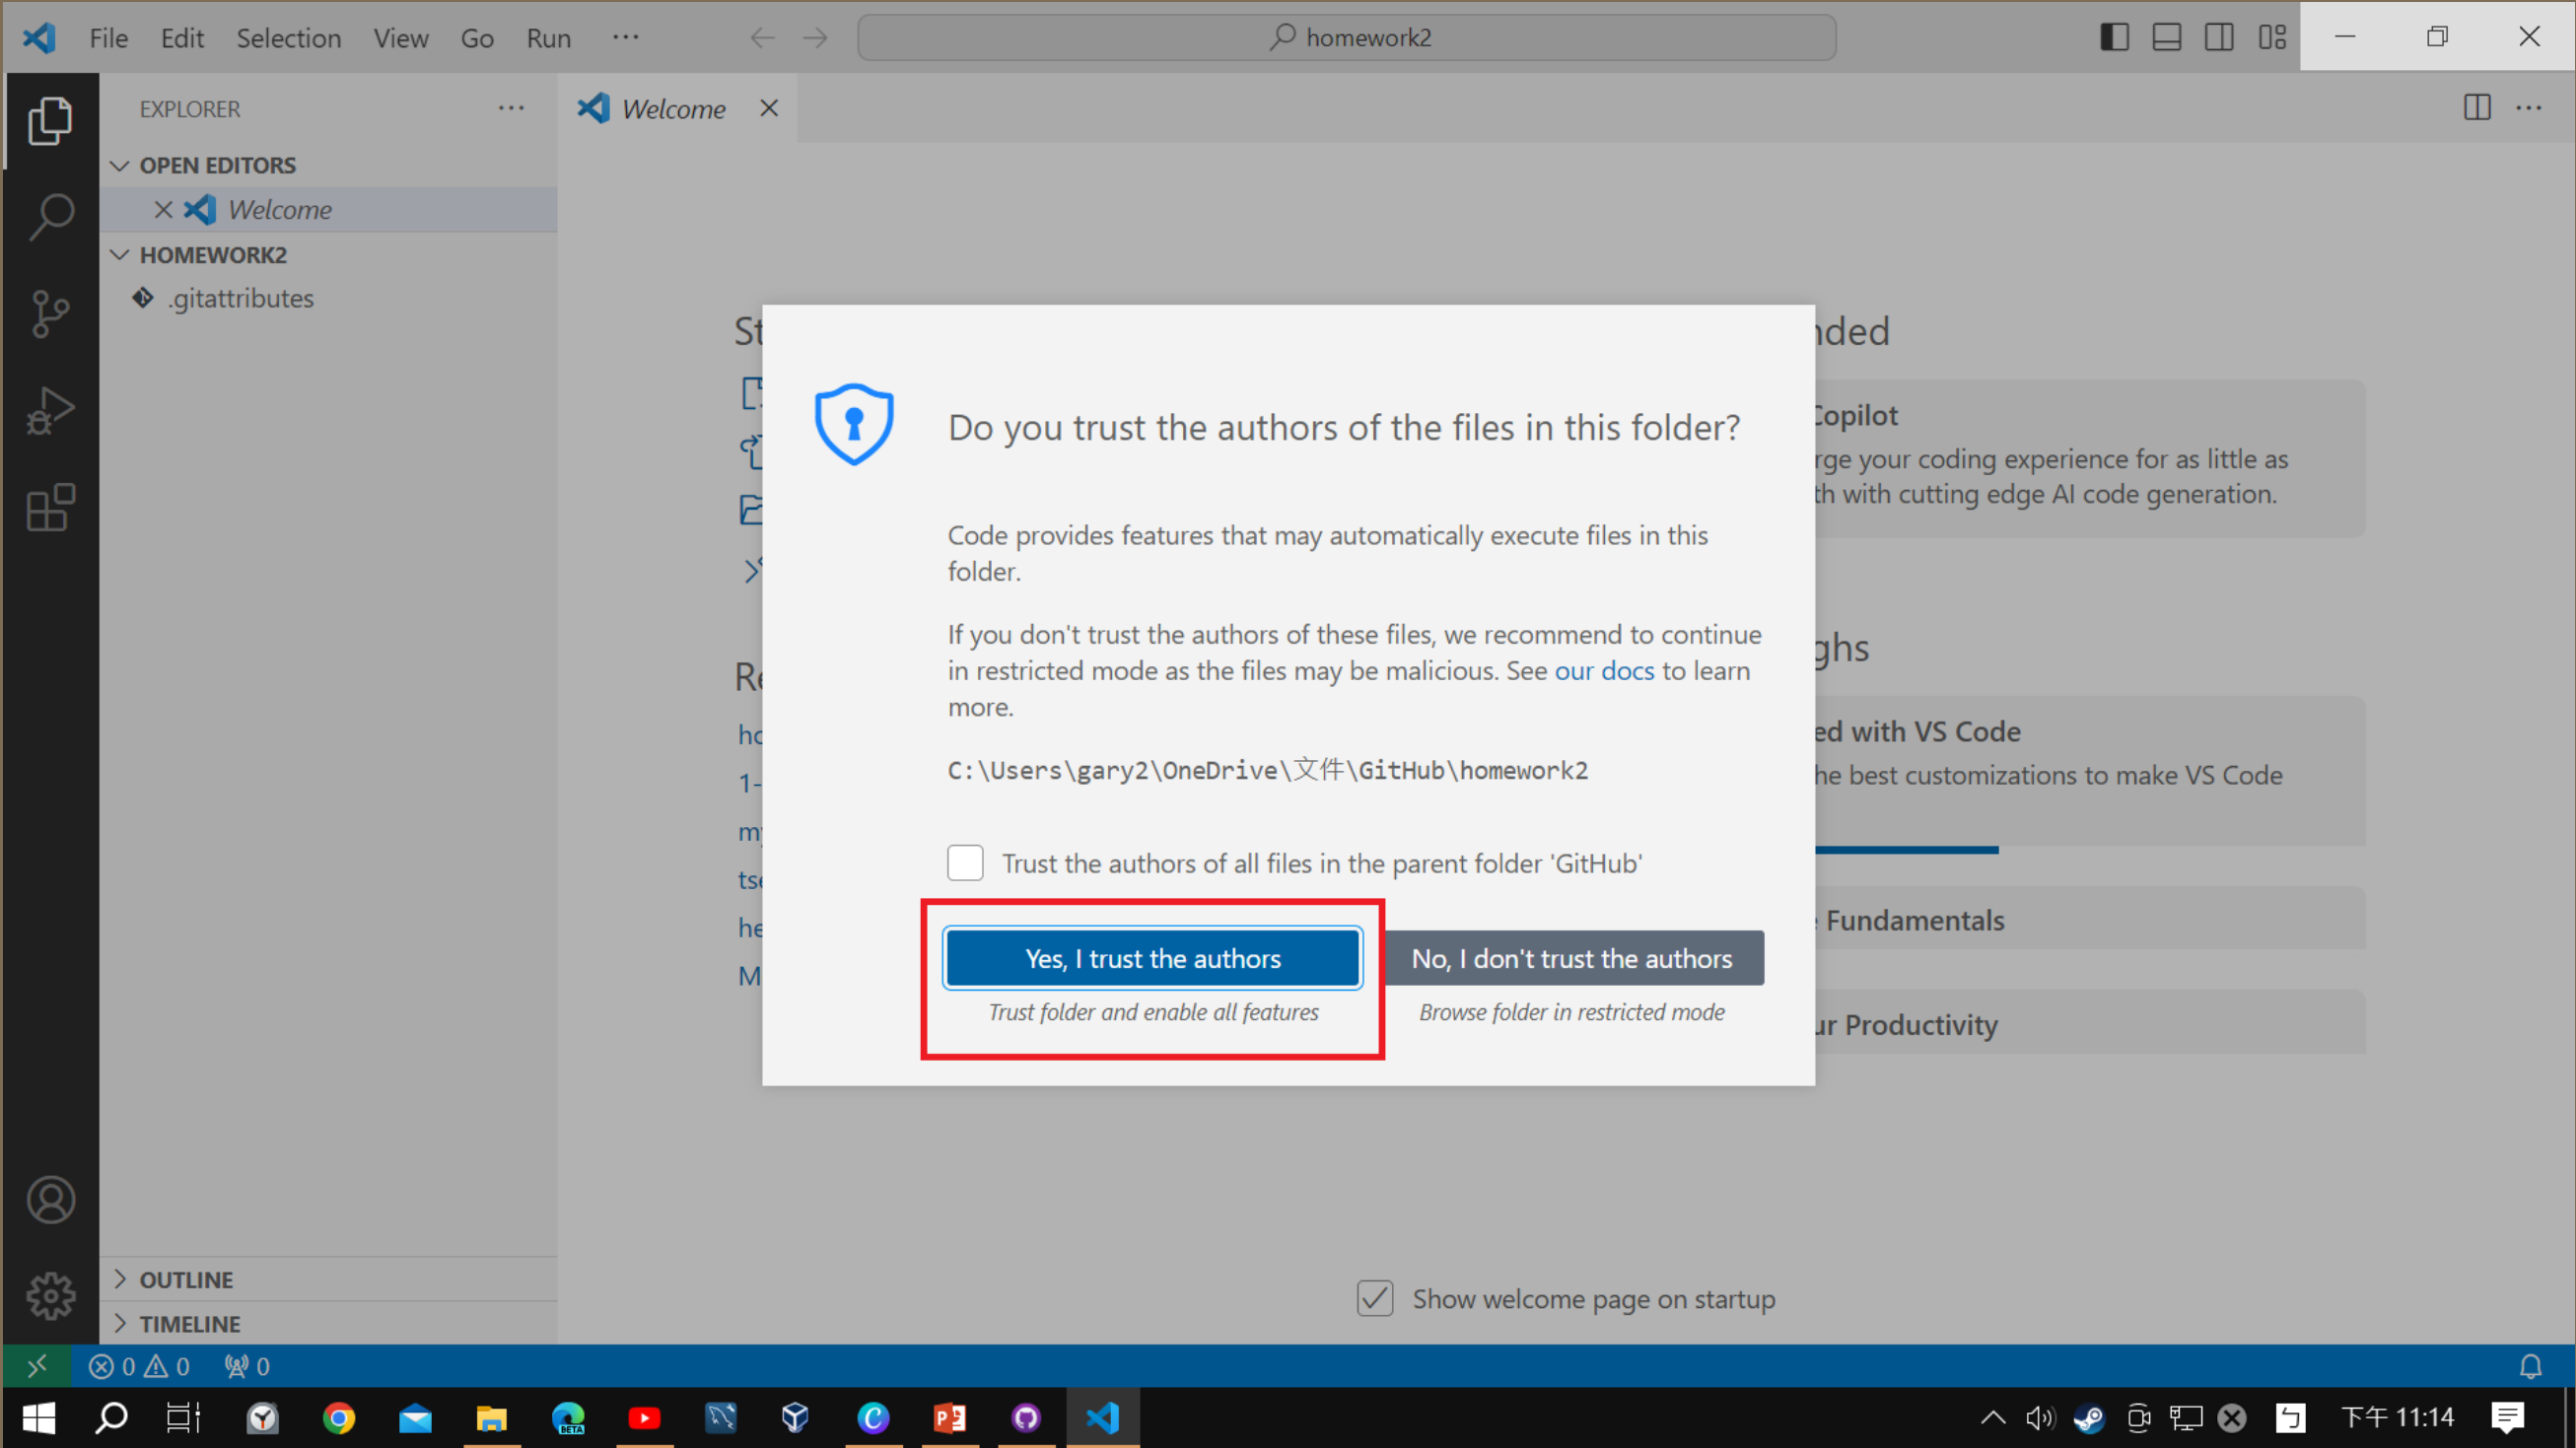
File Edit Selection View Go Run ···

homework2

EXPLORER ···

OPEN EDITORS

Welcome

HOMEWORK2

.gitattributes

Welcome

St

Re

hc

1-

m

ts

he

M

nded

Copilot

rge your coding experience for as little as th with cutting edge AI code generation.

ghs

ed with VS Code

he best customizations to make VS Code

Fundamentals

ur Productivity

Do you trust the authors of the files in this folder?

Code provides features that may automatically execute files in this folder.

If you don't trust the authors of these files, we recommend to continue in restricted mode as the files may be malicious. See our docs to learn more.

C:\Users\gary2\OneDrive\文件\GitHub\homework2

Trust the authors of all files in the parent folder 'GitHub'

Yes, I trust the authors

Trust folder and enable all features

No, I don't trust the authors

Browse folder in restricted mode

Show welcome page on startup

OUTLINE

TIMELINE

⊗ 0 ⚠ 0 0

下午 11:14